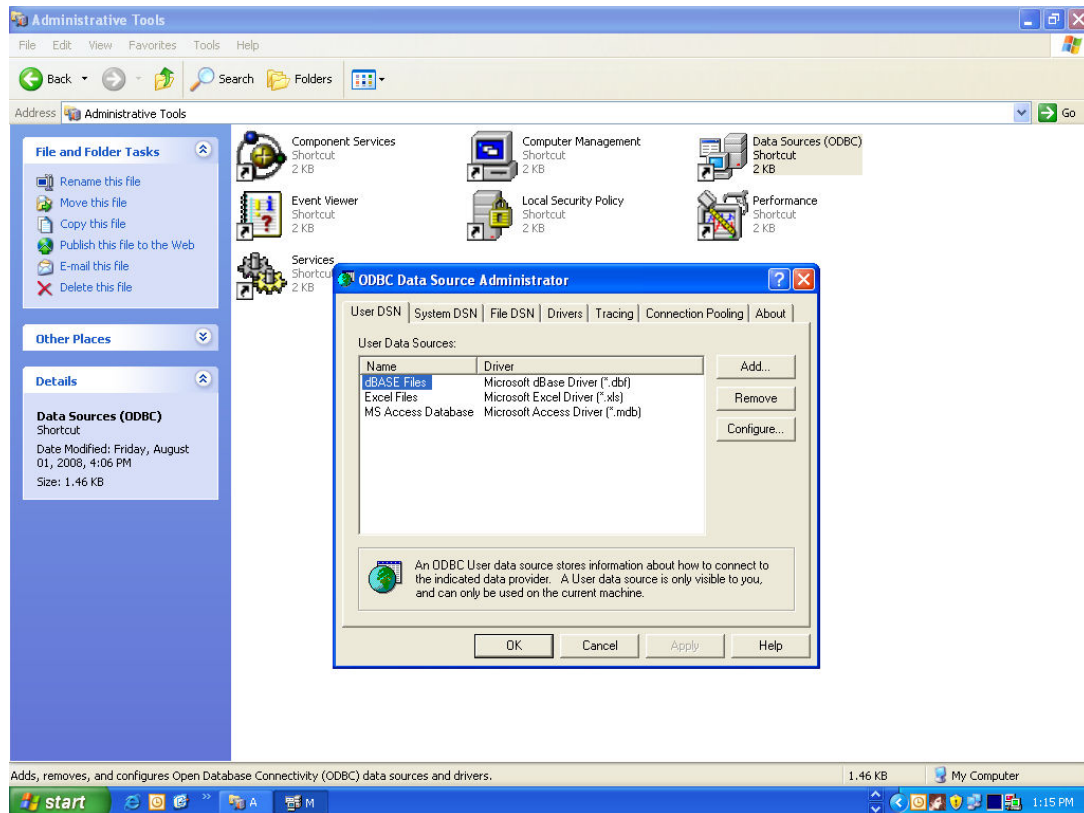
Administrative Tools

File Edit View Favorites Tools Help

Back Search Folders

Address Administrative Tools Go

File and Folder Tasks

Rename this file
Move this file
Copy this file
Publish this file to the Web
E-mail this file
Delete this file

Other Places

Details

Data Sources (ODBC)
Shortcut
Date Modified: Friday, August 01, 2008, 4:06 PM
Size: 1.46 KB

Component Services
Shortcut
2 KB

Computer Management
Shortcut
2 KB

Data Sources (ODBC)
Shortcut
2 KB

Event Viewer
Shortcut
2 KB

Local Security Policy
Shortcut
2 KB

Performance
Shortcut
2 KB

Services
Shortcut
2 KB

ODBC Data Source Administrator

User DSN | System DSN | File DSN | Drivers | Tracing | Connection Pooling | About

User Data Sources:

| Name | Driver |
|---|---|
| dBASE Files | Microsoft dBase Driver (*.dbf) |
| Excel Files | Microsoft Excel Driver (*.xls) |
| MS Access Database | Microsoft Access Driver (*.mdb) |

Add...
Remove
Configure...

An ODBC User data source stores information about how to connect to the indicated data provider. A User data source is only visible to you, and can only be used on the current machine.

OK Cancel Apply Help

Adds, removes, and configures Open Database Connectivity (ODBC) data sources and drivers.
1.46 KB
My Computer

start
A
M
1:15 PM